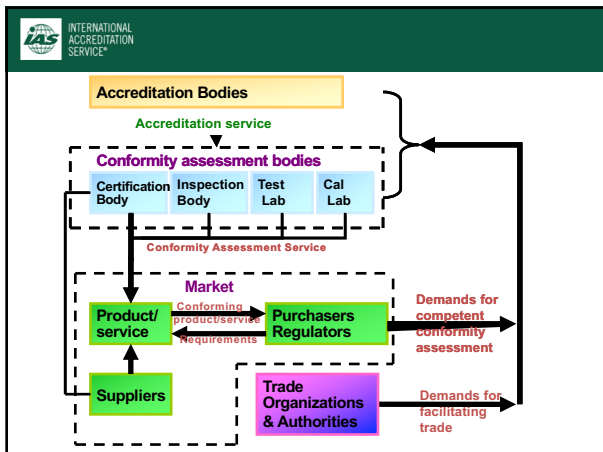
IAS INTERNATIONAL ACCREDITATION SERVICE®

Accreditation Bodies

Accreditation service

Conformity assessment bodies

Certification Body

Inspection Body

Test Lab

Cal Lab

Conformity Assessment Service

Market

Product/ service

Conforming product/service

Requirements

Purchasers Regulators

Demands for competent conformity assessment

Suppliers

Trade Organizations & Authorities

Demands for facilitating trade